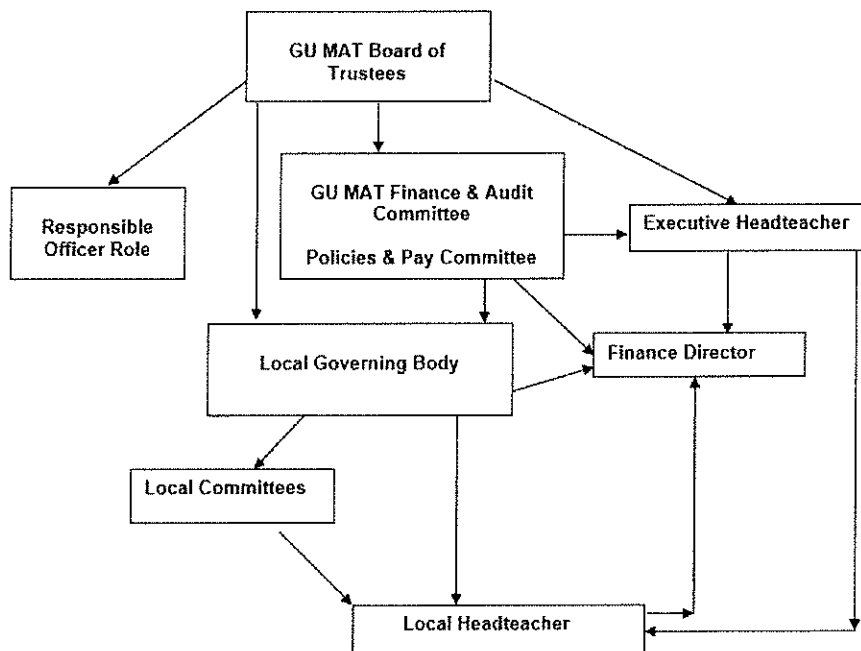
GU MAT Board of Trustees

Responsible Officer Role

GU MAT Finance & Audit Committee

Policies & Pay Committee

Executive Headteacher

Local Governing Body

Finance Director

Local Committees

Local Headteacher